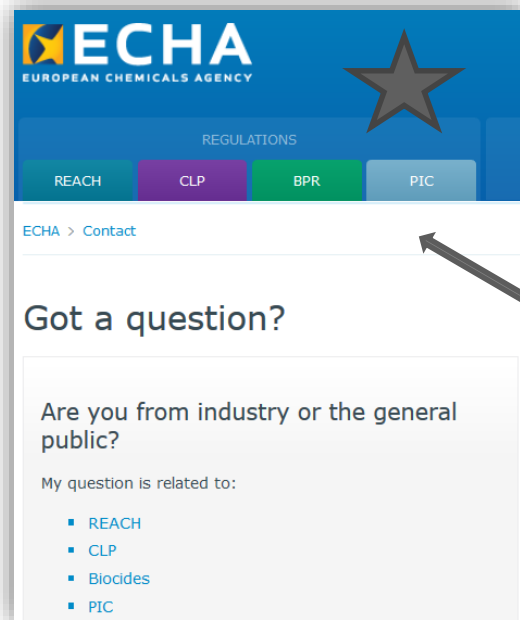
ECHA
EUROPEAN CHEMICALS AGENCY

REGULATIONS

REACH CLP BPR PIC

ECHA > Contact

Got a question?

Are you from industry or the general public?

My question is related to:

- REACH
- CLP
- Biocides
- PIC